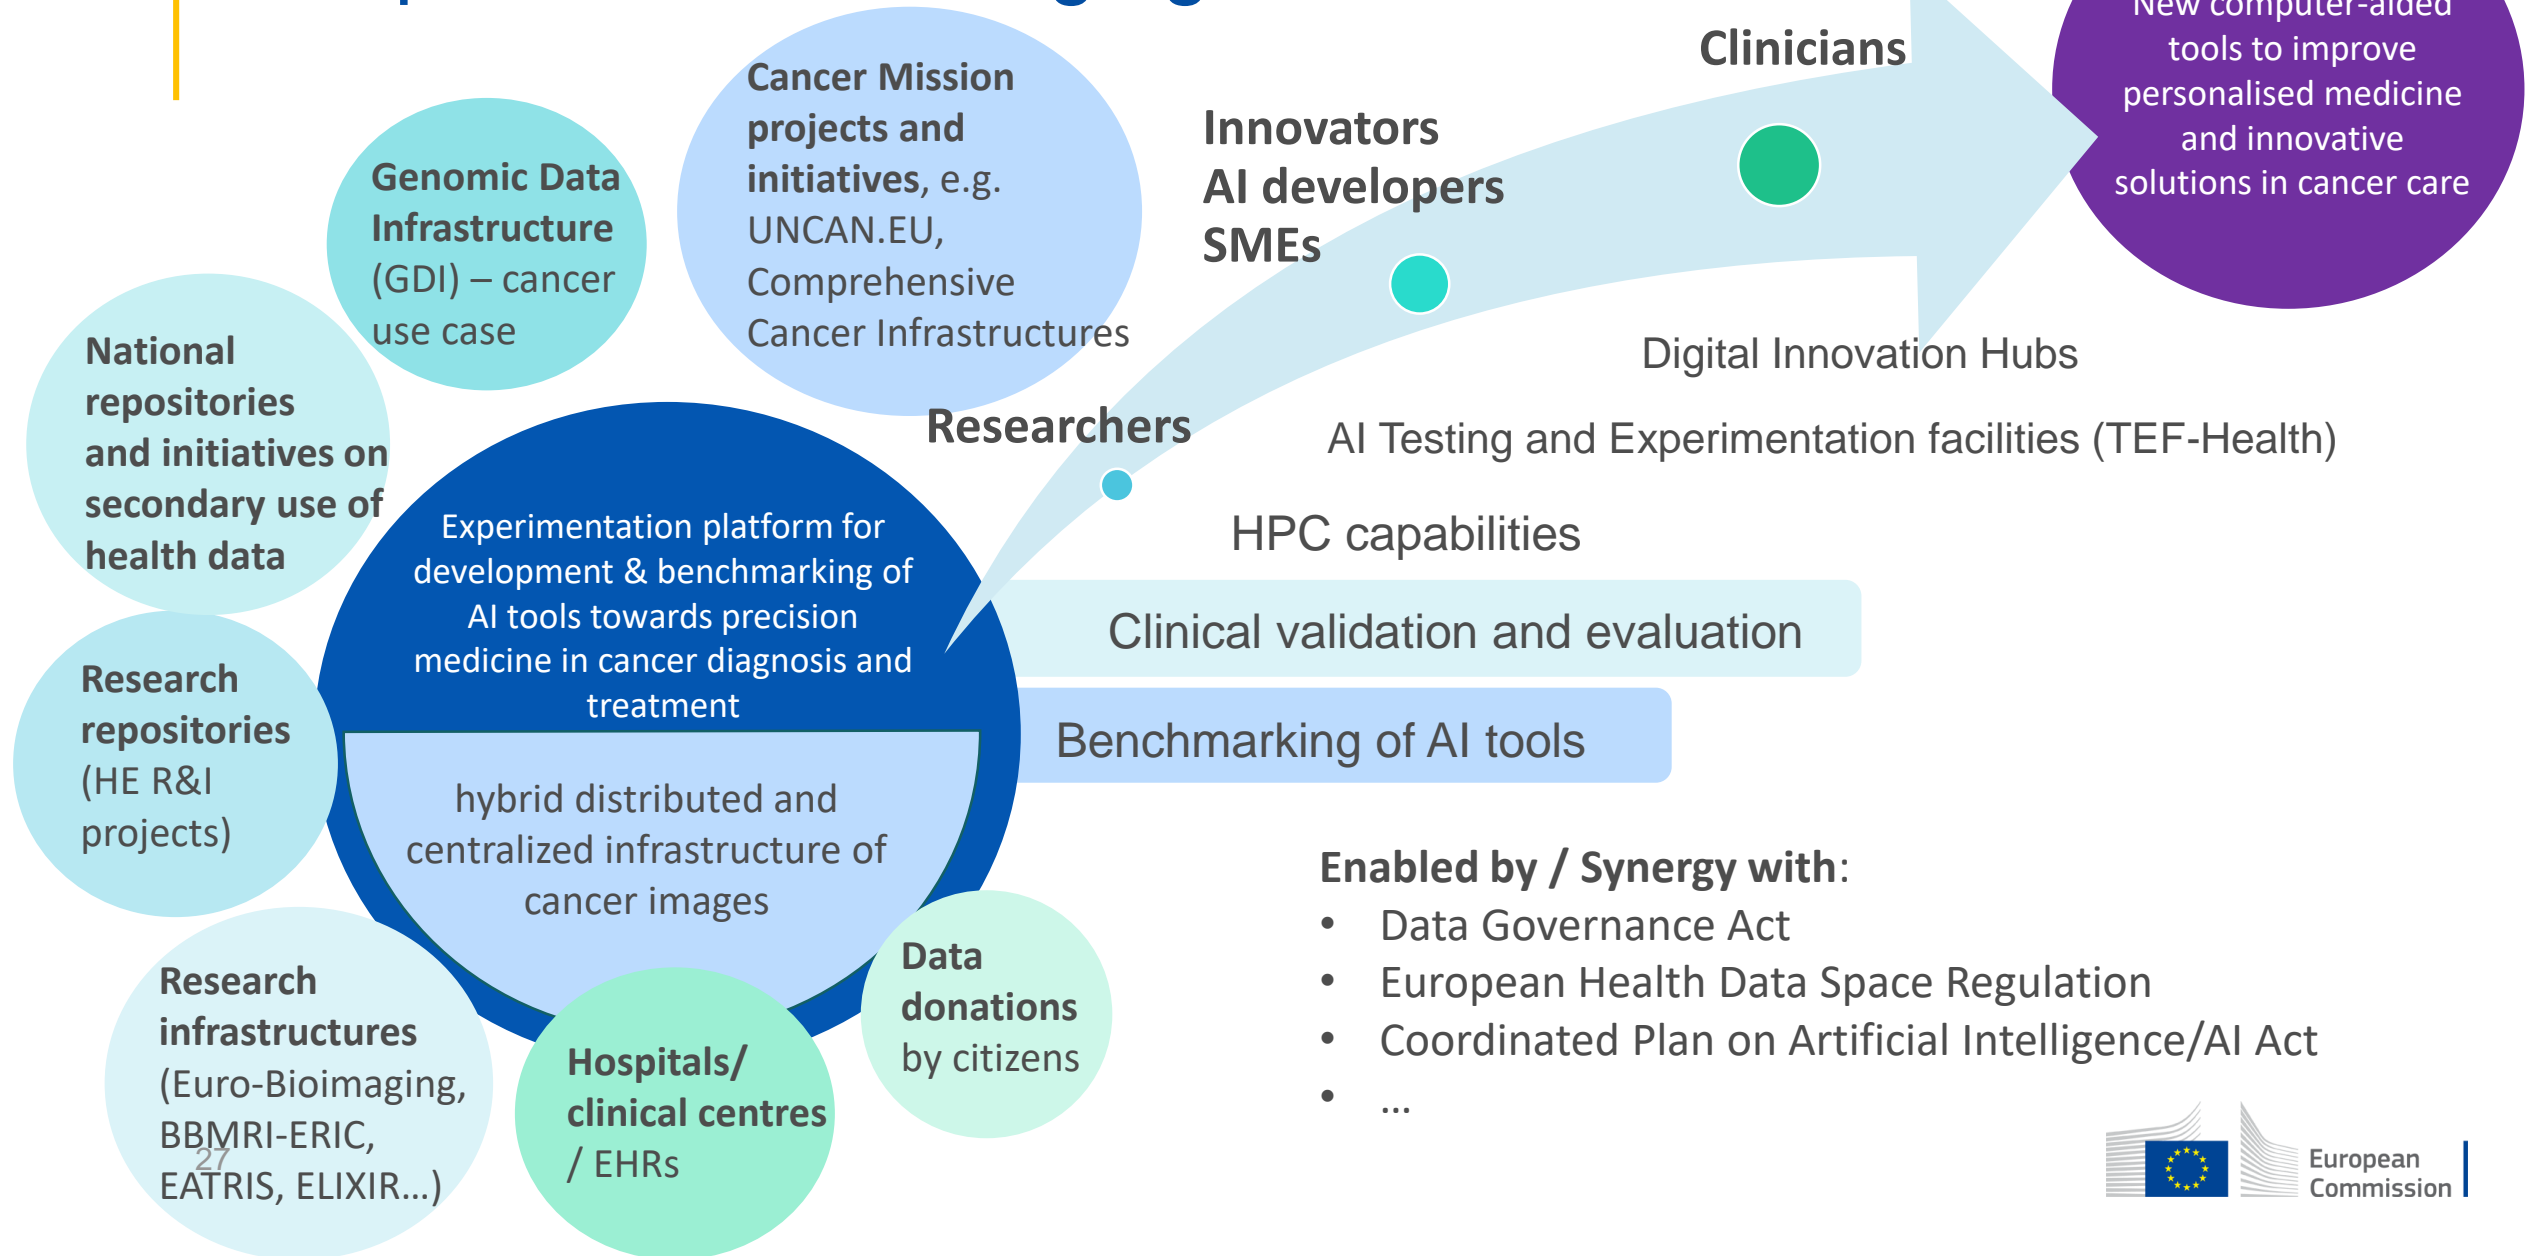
Cancer Mission projects and initiatives, e.g. UNCAN.EU, Comprehensive Cancer Infrastructures

Genomic Data Infrastructure (GDI) – cancer use case

National repositories and initiatives on secondary use of health data

Research repositories (HE R&I projects)

Research infrastructures (Euro-Bioimaging, BBMRI-ERIC, EATRIS, ELIXIR…)

Hospitals/ clinical centres / EHRs

Data donations by citizens

Experimentation platform for development & benchmarking of AI tools towards precision medicine in cancer diagnosis and treatment

hybrid distributed and centralized infrastructure of cancer images

Researchers

Innovators
AI developers
SMEs

Clinicians

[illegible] computer-aided tools to improve personalised medicine and innovative solutions in cancer care

Digital Innovation Hubs

AI Testing and Experimentation facilities (TEF-Health)

HPC capabilities

Clinical validation and evaluation

Benchmarking of AI tools

Enabled by / Synergy with:
• Data Governance Act
• European Health Data Space Regulation
• Coordinated Plan on Artificial Intelligence/AI Act
• …

27

European Commission